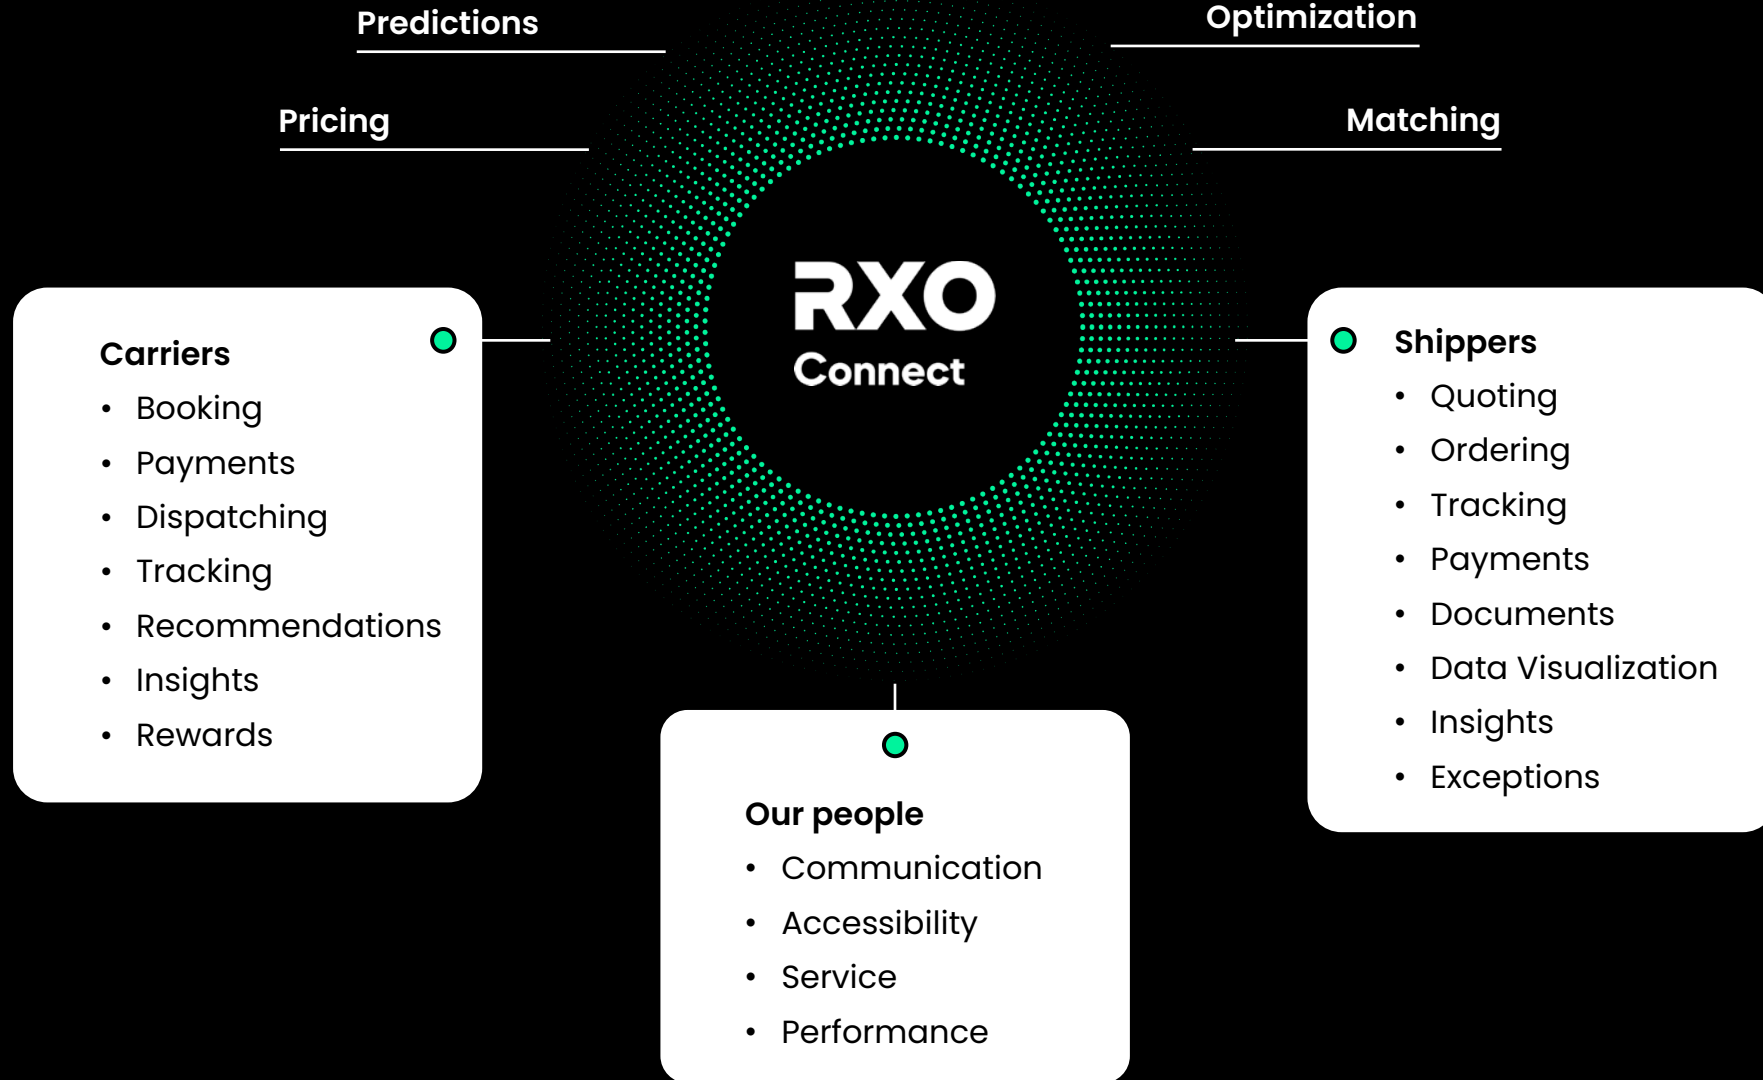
Predictions

Optimization

Pricing

Matching

RXO
Connect

Carriers
• Booking
• Payments
• Dispatching
• Tracking
• Recommendations
• Insights
• Rewards

Shippers
• Quoting
• Ordering
• Tracking
• Payments
• Documents
• Data Visualization
• Insights
• Exceptions

Our people
• Communication
• Accessibility
• Service
• Performance